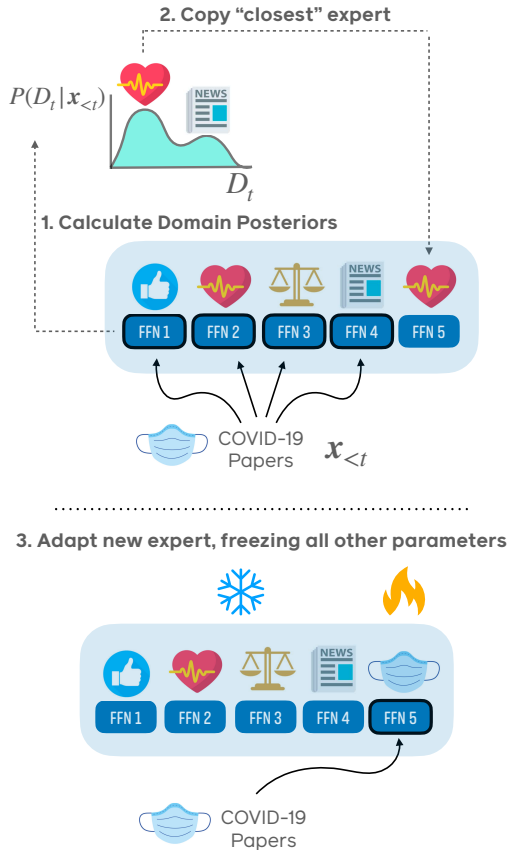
2. Copy "closest" expert

$P(D_t|\boldsymbol{x}_{<t})$

NEWS

$D_t$

1. Calculate Domain Posteriors

NEWS

FFN 1 FFN 2 FFN 3 FFN 4 FFN 5

COVID-19 Papers $\boldsymbol{x}_{<t}$

3. Adapt new expert, freezing all other parameters

NEWS

FFN 1 FFN 2 FFN 3 FFN 4 FFN 5

COVID-19 Papers